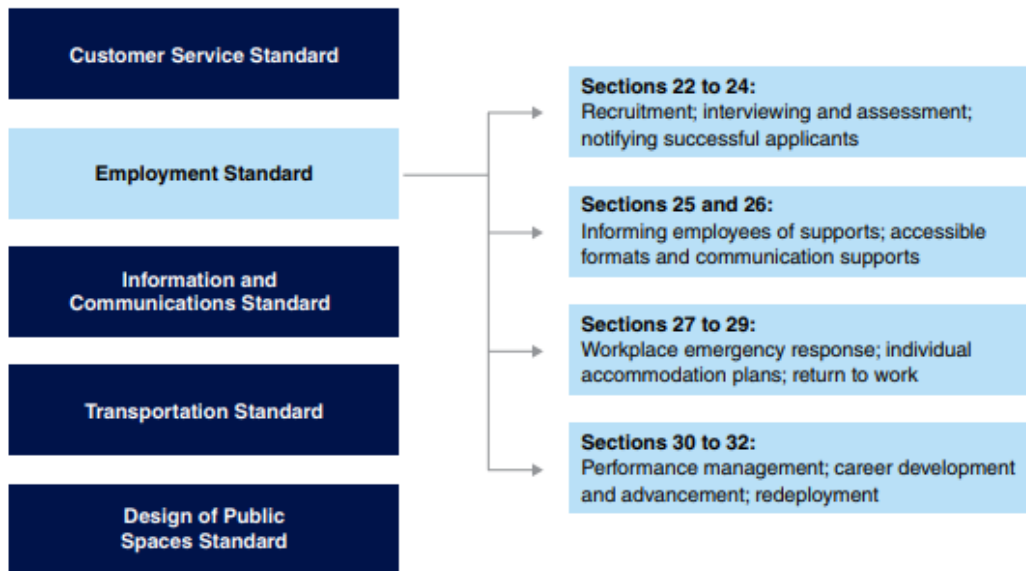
Customer Service Standard

Employment Standard

Information and Communications Standard

Transportation Standard

Design of Public Spaces Standard

Sections 22 to 24:
Recruitment; interviewing and assessment; notifying successful applicants

Sections 25 and 26:
Informing employees of supports; accessible formats and communication supports

Sections 27 to 29:
Workplace emergency response; individual accommodation plans; return to work

Sections 30 to 32:
Performance management; career development and advancement; redeployment